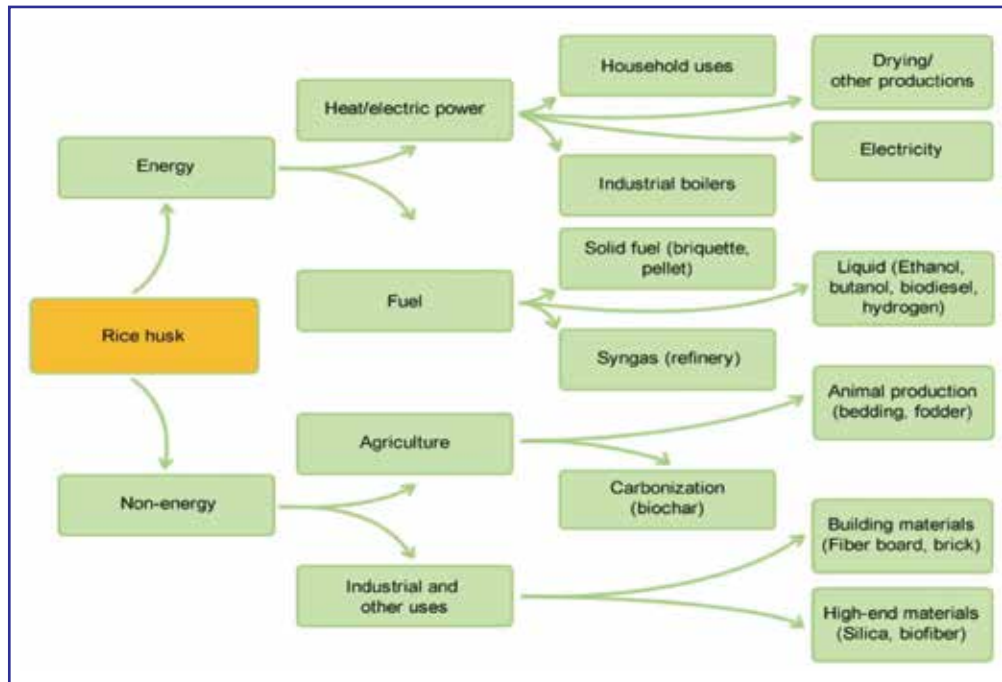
Rice husk

Energy

Heat/electric power

Household uses

Drying/ other productions

Electricity

Industrial boilers

Fuel

Solid fuel (briquette, pellet)

Liquid (Ethanol, butanol, biodiesel, hydrogen)

Syngas (refinery)

Non-energy

Agriculture

Animal production (bedding, fodder)

Carbonization (biochar)

Industrial and other uses

Building materials (Fiber board, brick)

High-end materials (Silica, biofiber)